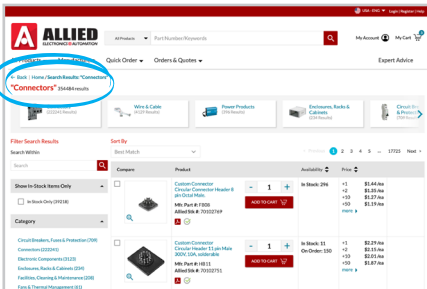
USA - ENG | Login | Register | Help

ALLIED ELECTRONICS & AUTOMATION

All Products | Part Number/Keywords

My Account | My Cart 0

Products | Quick Order | Orders & Quotes | Expert Advice

< Back | Home / Search Results "Connectors"

"Connectors" 35448 results

Connectors (222241) | Wire & Cable (6129 Results) | Power Products (296 Results) | Enclosures, Racks & Cabinets (234 Results) | Circuit Breakers & Protection (209 Results)

Filter Search Results

Search Within

Search

Show In-Stock Items Only

In Stock Only (39218)

Category

Circuit Breakers, Fuses & Protection (709)
Connectors (222241)
Electronic Components (3123)
Enclosures, Racks & Cabinets (234)
Facilities, Cleaning & Maintenance (208)
Fans & Thermal Management (61)

Sort By

Best Match

< Previous 1 2 3 4 5 ... 17725 Next >

| Compare | Product | | Availability | Price |
|---|---|---|---|---|
| | Custom Connector Circular Connector Header 8 pin Distal Male. Mfr. Part #: F808. Allied Stk #: 70102769 | 1 ADD TO CART | In Stock: 296 | +1 \$1.44/ea; +2 \$1.35/ea; +10 \$1.27/ea; +50 \$1.19/ea; more |
| | Custom Connector Circular Connector Header 11 pin Male 300V, 10A, solderable. Mfr. Part #: H811. Allied Stk #: 70102751 | 1 ADD TO CART | In Stock: 11; On Order: 150 | +1 \$2.29/ea; +2 \$2.15/ea; +10 \$2.01/ea; +50 \$1.87/ea; more |